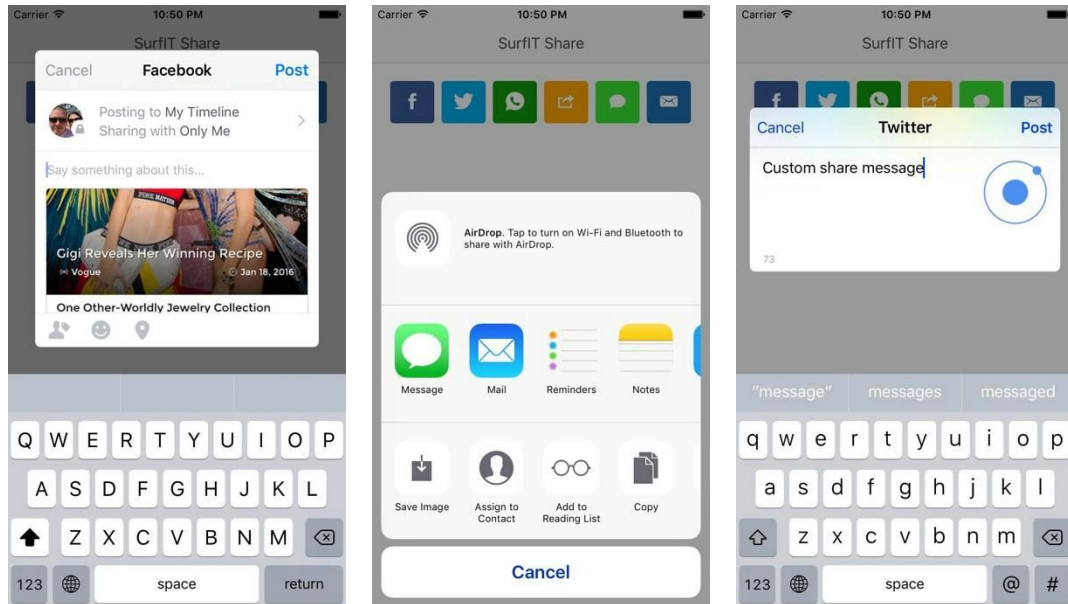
Carrier 10:50 PM
SurfIT Share
Cancel Facebook Post
Posting to My Timeline
Sharing with Only Me
Say something about this...
Gigi Reveals Her Winning Recipe
Vogue
Jan 18, 2016
One Other-Worldly Jewelry Collection
Q W E R T Y U I O P
A S D F G H J K L
Z X C V B N M
123 space return

Carrier 10:50 PM
SurfIT Share
AirDrop. Tap to turn on Wi-Fi and Bluetooth to share with AirDrop.
Message
Mail
Reminders
Notes
Save Image
Assign to Contact
Add to Reading List
Copy
Cancel

Carrier 10:50 PM
SurfIT Share
Cancel Twitter Post
Custom share message
73
"message" messages messaged
q w e r t y u i o p
a s d f g h j k l
z x c v b n m
123 space @ #